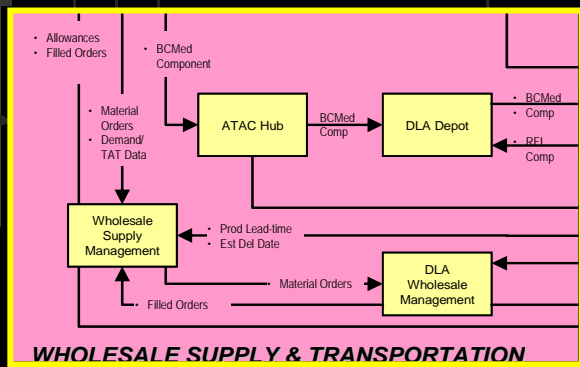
• Allowances
• Filled Orders

• BCMed Component

• Material Orders
• Demand/ TAT Data

ATAC Hub

BCMed Comp

DLA Depot

• BCMed
• Comp

• REL
Comp

Wholesale Supply Management

• Prod Lead-time
• Est Del Date

• Material Orders

DLA Wholesale Management

• Filled Orders

WHOLESALE SUPPLY & TRANSPORTATION